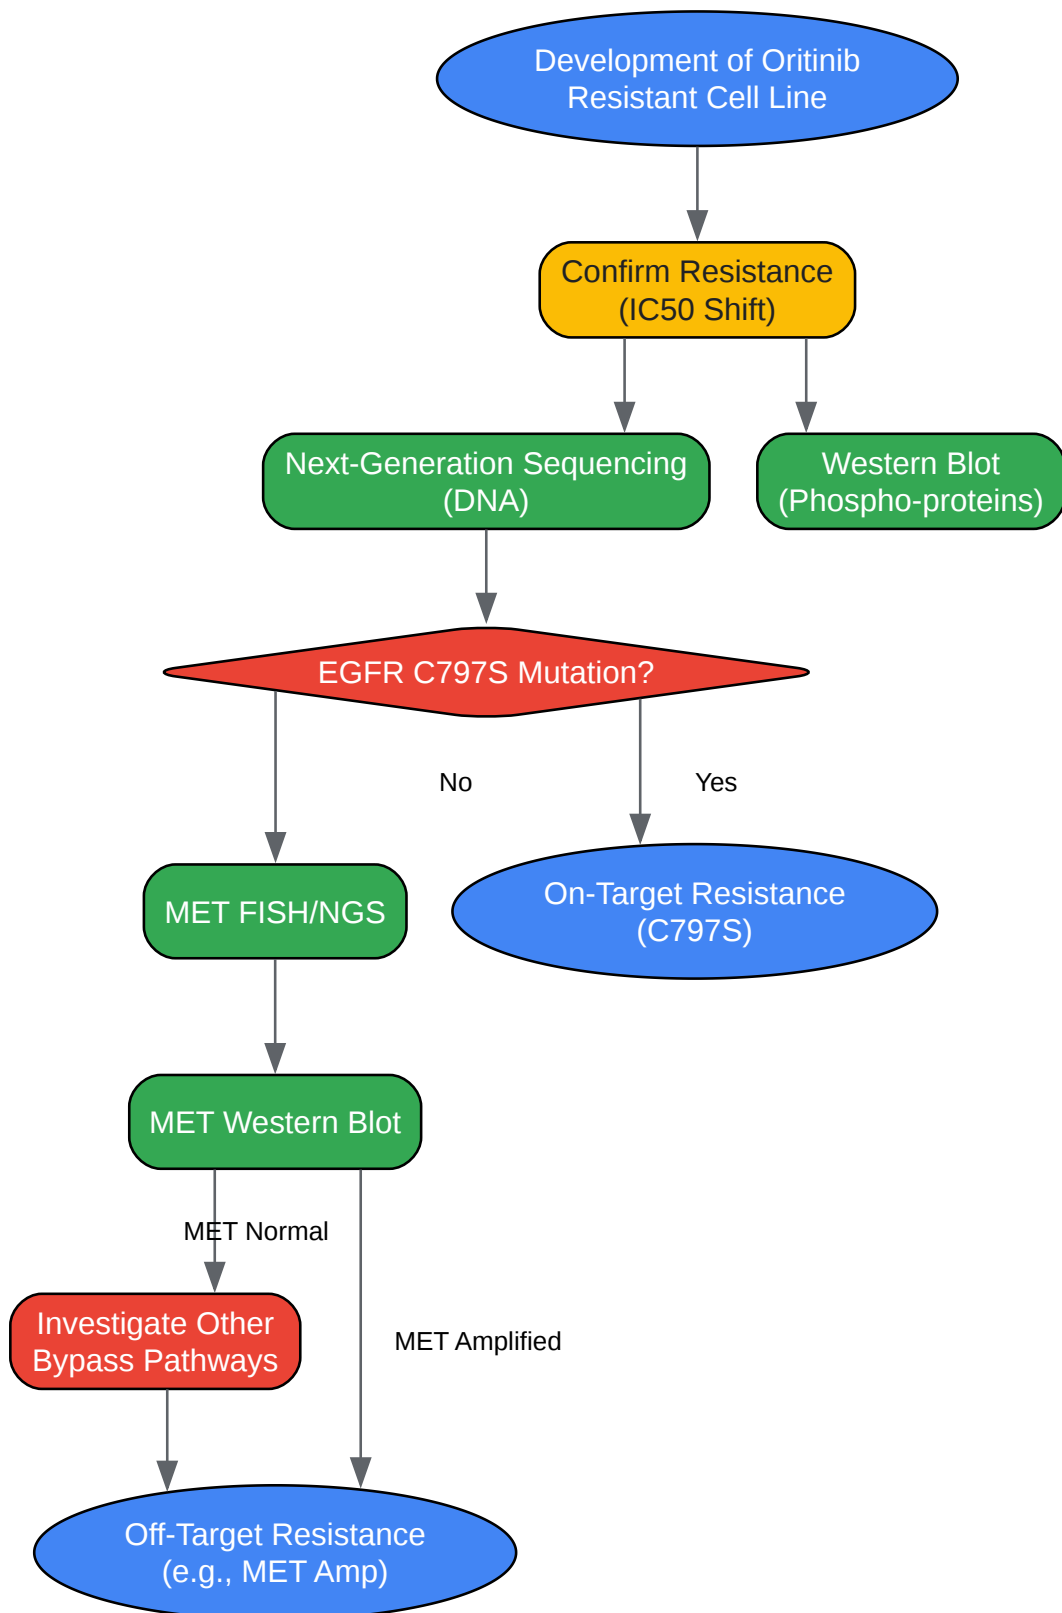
Development of Oritinib Resistant Cell Line

Confirm Resistance (IC50 Shift)

Next-Generation Sequencing (DNA)

Western Blot (Phospho-proteins)

EGFR C797S Mutation?

No

Yes

MET FISH/NGS

On-Target Resistance (C797S)

MET Western Blot

MET Normal

Investigate Other Bypass Pathways

MET Amplified

Off-Target Resistance (e.g., MET Amp)